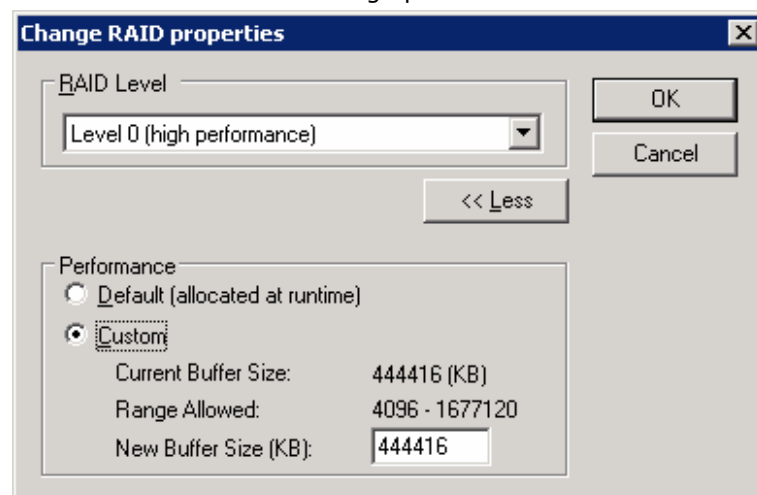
Change RAID properties

RAID Level

Level 0 (high performance)

OK

Cancel

<< Less

Performance

Default (allocated at runtime)

Custom

Current Buffer Size: 444416 (KB)

Range Allowed: 4096 - 1677120

New Buffer Size (KB): 444416